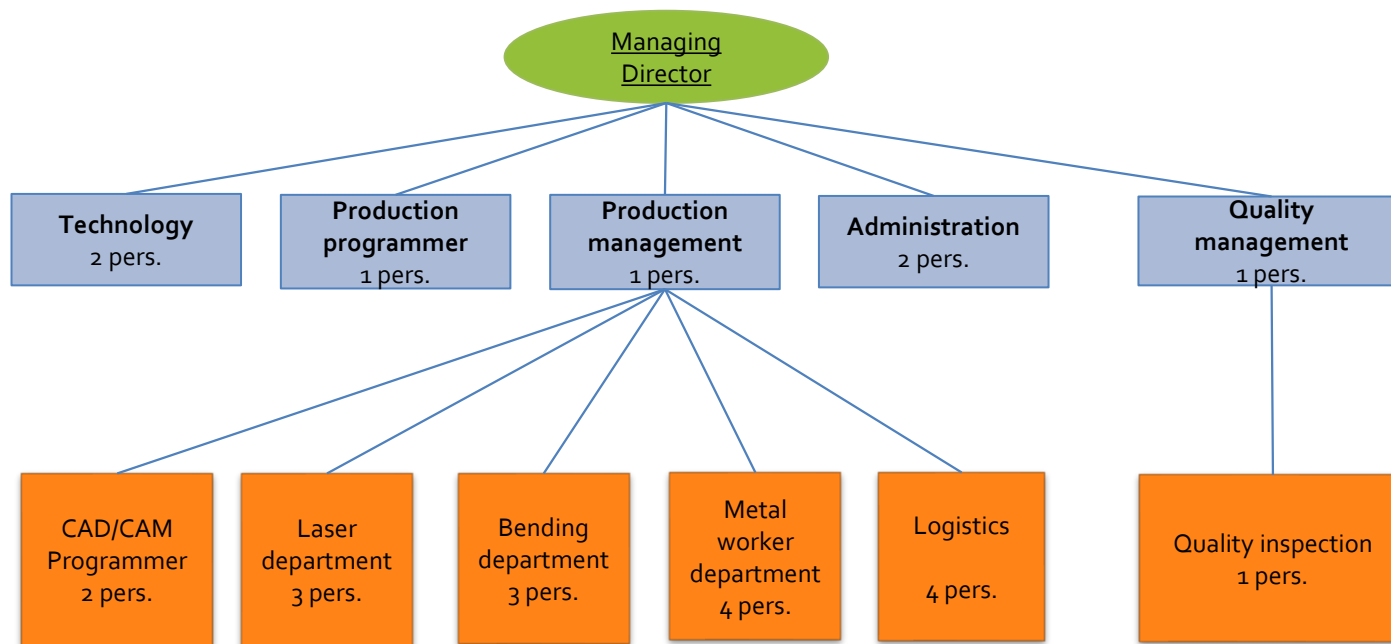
Managing Director

Technology
2 pers.

Production programmer
1 pers.

Production management
1 pers.

Administration
2 pers.

Quality management
1 pers.

CAD/CAM Programmer
2 pers.

Laser department
3 pers.

Bending department
3 pers.

Metal worker department
4 pers.

Logistics

4 pers.

Quality inspection
1 pers.